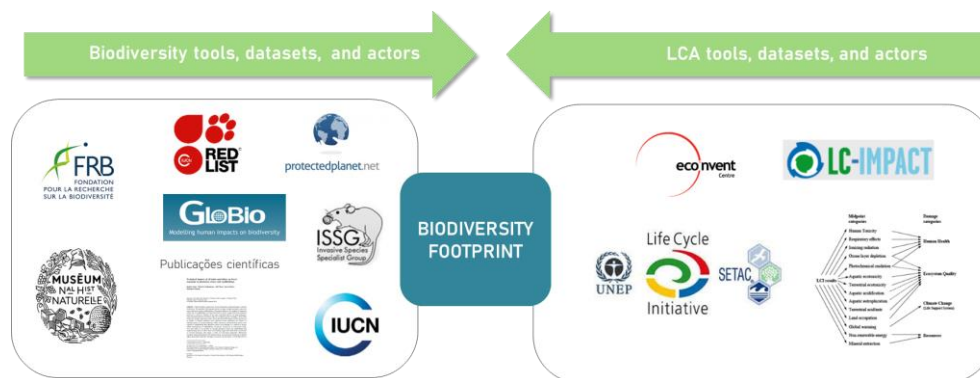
Biodiversity tools, datasets, and actors

LCA tools, datasets, and actors

FRB
FONDATION POUR LA RECHERCHE SUR LA BIODIVERSITÉ

RED LIST

protectedplanet.net

GLOBIO
Modelling human impacts on biodiversity

ISSG
Invasive Species Specialist Group

Publicações científicas

MUSÉUM NAL HIST NATURELLE

IUCN

BIODIVERSITY FOOTPRINT

ecoinvent
Centre

LC-IMPACT

UNEP

Life Cycle Initiative

SETAC

Midpoint categories

Damage categories

Human Toxicity
Respiratory effects
Ionizing radiation
Ozone layer depletion
Photochemical oxidation
Aquatic ecotoxicity
Terrestrial ecotoxicity
Aquatic acidification
Aquatic eutrophication
Terrestrial acid/nutr
Land occupation
Global warming
Non-renewable energy
Mineral extraction

LCI results

Human Health

Ecosystem Quality

Climate Change

Resources